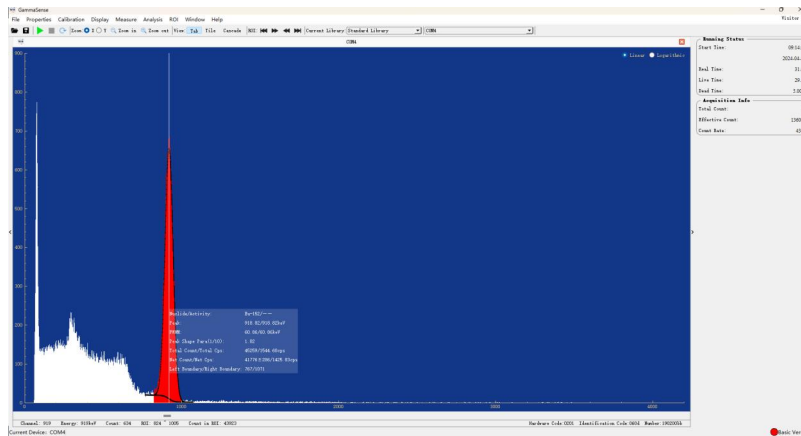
GammaSense
File Properties Calibration Display Measure Analysis ROI Window Help
Zoom X Y Zoom in Zoom out View Tab Tile Cascade ROI Current Library Standard Library COM4
COM4
Linear Logarithmic
900
800
700
600
500
400
300
200
100
Nuclide/Activity: Ba-182/---
Peak: 918.82/918.82keV
FWHM: 60.06/60.06keV
Peak Shape Fac(1/10): 1.82
Total Count/Total Cps: 46259/2544.69cps
Net Count/Net Cps: 41776.5390/1425.93cps
Left Boundary/Right Boundary: 767/1071
1000
2000
3000
4000
Channel: 919 Energy: 919keV Count: 634 ROI: ROI 1 1005 Count in ROI: 42803
Hardware Code: 0000 Identification Code: 0604 Number: 19020054
Current Device: COM4
Running Status
Start Time: 08:14
2024-04
Real Time: 31
Live Time: 29
Dead Time: 2.0
Acquisition Info
Total Count:
Effective Count: 1368
Count Rate: 43
Minimize Maximize
Visitor
Basic Ver